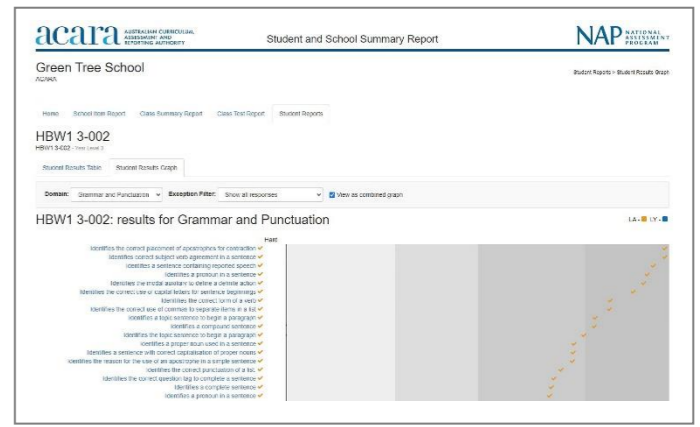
acara AUSTRALIAN CURRICULUM, ASSESSMENT AND REPORTING AUTHORITY

Student and School Summary Report

NAP NATIONAL ASSESSMENT PROGRAM

Green Tree School
ACARA

Student Reports > Student Results Graph

Home | School Item Report | Class Summary Report | Class Test Report | Student Reports

HBW1 3-002
HBW1 3-002 - Test Level 3

Student Results Table | Student Results Graph

Domain: Grammar and Punctuation | Exception Filter: Show all responses | View as combined graph

HBW1 3-002: results for Grammar and Punctuation

LA - ■ LY - ■

Hard

Identifies the correct placement of apostrophes for contraction ✓
Identifies correct subject verb agreement in a sentence ✓
Identifies a sentence containing reported speech ✓
Identifies a pronoun in a sentence ✓
Identifies the modal auxiliary to define a definite action ✓
Identifies the correct use of capital letters for sentence beginnings ✓
Identifies the correct form of a verb ✓
Identifies the correct use of commas to separate items in a list ✓
Identifies a topic sentence to begin a paragraph ✓
Identifies a compound sentence ✓
Identifies the topic sentence to begin a paragraph ✓
Identifies a proper noun used in a sentence ✓
Identifies a sentence with correct capitalisation of proper nouns ✓
Identifies the reason for the use of an apostrophe in a simple sentence ✓
Identifies the correct punctuation of a list ✓
Identifies the correct question tag to complete a sentence ✓
Identifies a complete sentence ✓
Identifies a pronoun in a sentence ✓